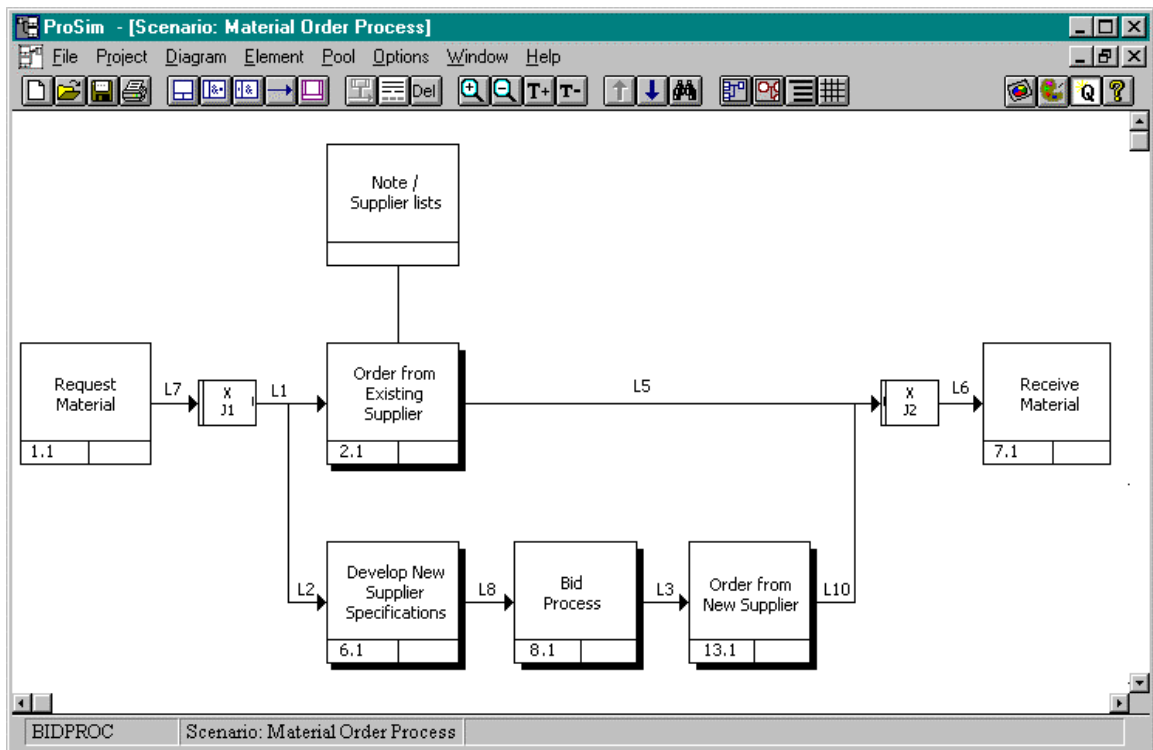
ProSim - [Scenario: Material Order Process]

File Project Diagram Element Pool Options Window Help

Del T+ T- Q

Note / Supplier lists

Request Material

1.1

L7

X J1

L1

Order from Existing Supplier

2.1

L5

X J2

L6

Receive Material

7.1

L2

Develop New Supplier Specifications

6.1

L8

Bid Process

8.1

L3

Order from New Supplier

13.1

L10

BIDPROC

Scenario: Material Order Process